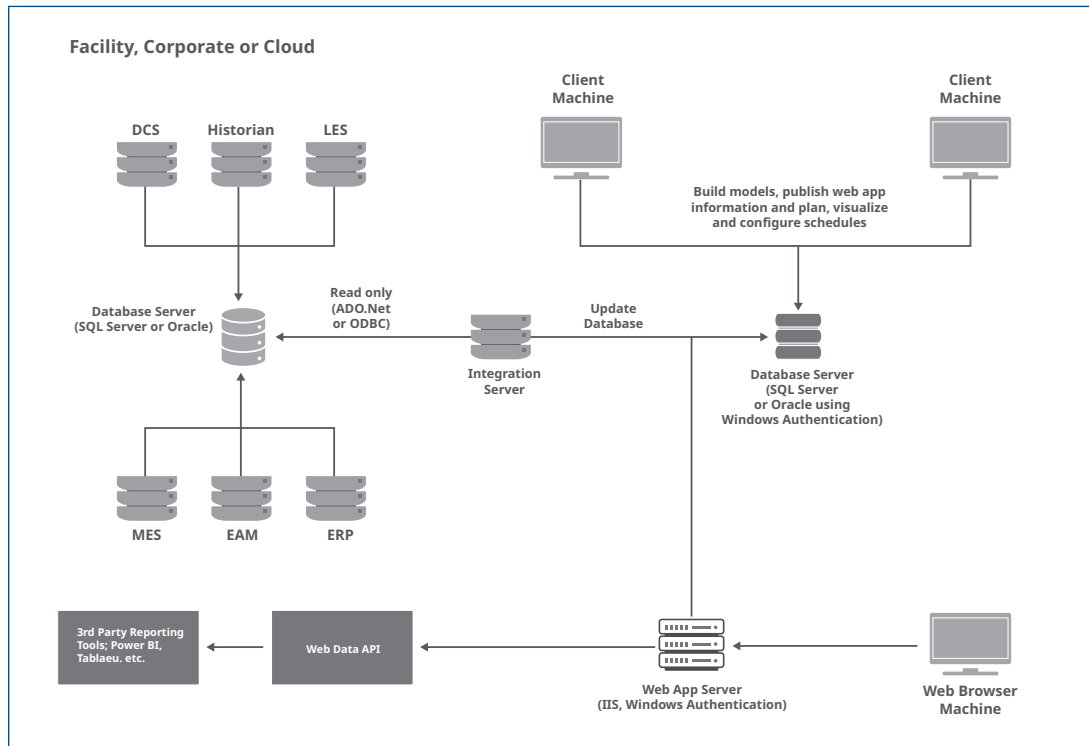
Facility, Corporate or Cloud

Client Machine

Client Machine

DCS

Historian

LES

Build models, publish web app information and plan, visualize and configure schedules

Read only (ADO.Net or ODBC)

Update Database

Database Server (SQL Server or Oracle)

Integration Server

Database Server (SQL Server or Oracle using Windows Authentication)

MES

EAM

ERP

3rd Party Reporting Tools; Power BI, Tablaeu. etc.

Web Data API

Web App Server (IIS, Windows Authentication)

Web Browser Machine